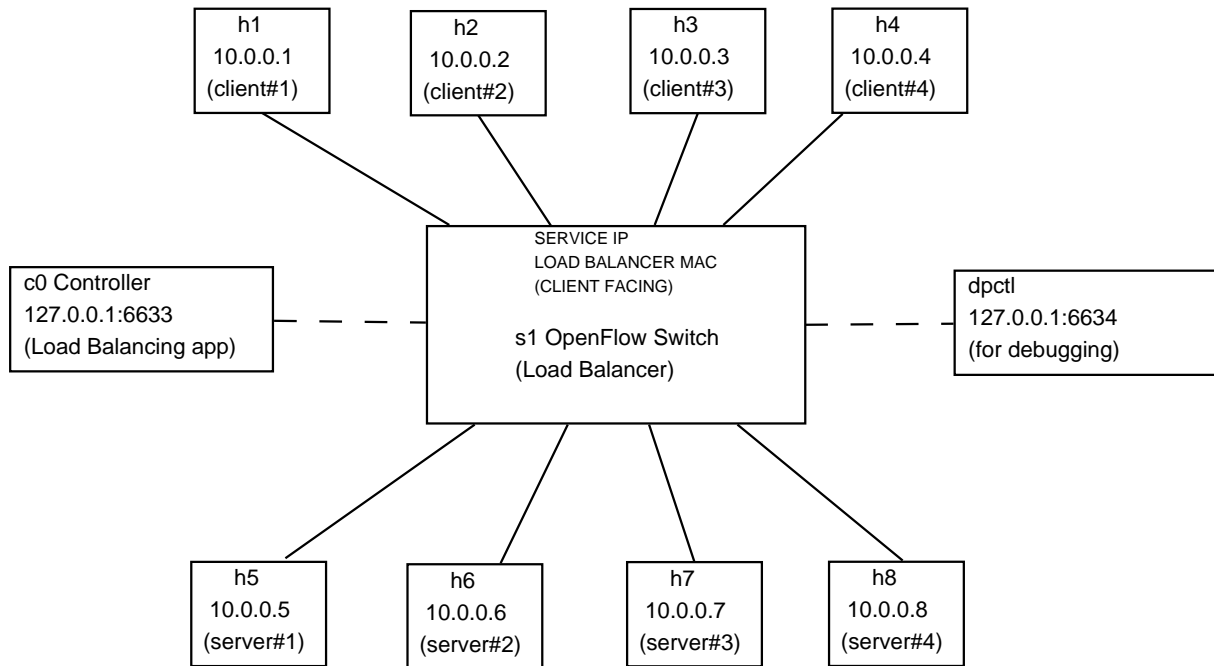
h1
10.0.0.1
(client#1)

h2
10.0.0.2
(client#2)

h3
10.0.0.3
(client#3)

h4
10.0.0.4
(client#4)

c0 Controller
127.0.0.1:6633
(Load Balancing app)

SERVICE IP
LOAD BALANCER MAC
(CLIENT FACING)

s1 OpenFlow Switch
(Load Balancer)

dpctl
127.0.0.1:6634
(for debugging)

h5
10.0.0.5
(server#1)

h6
10.0.0.6
(server#2)

h7
10.0.0.7
(server#3)

h8
10.0.0.8
(server#4)